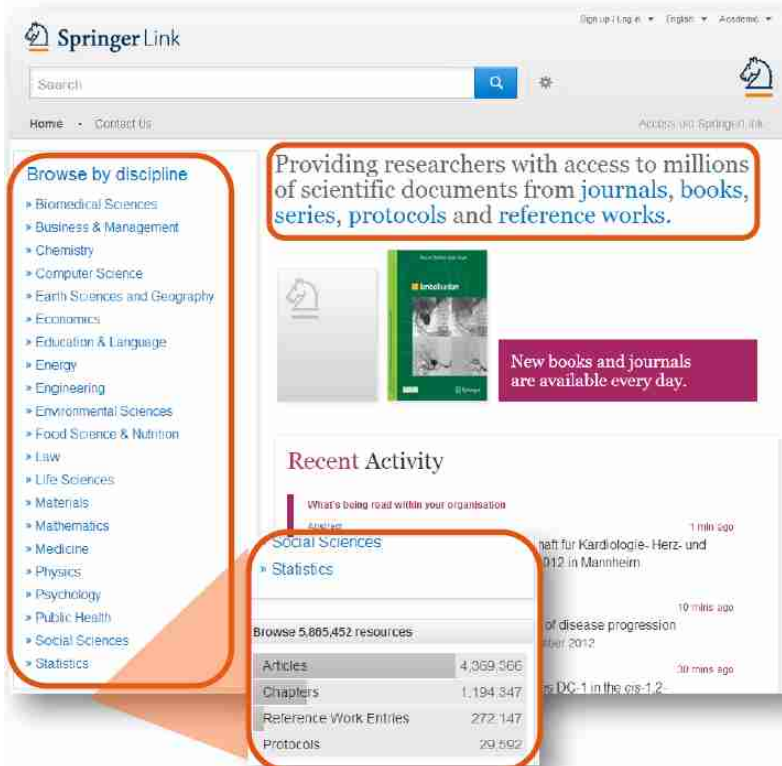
SpringerLink

Sign up / Log in ▾ English ▾ Academic ▾

Search

Home · Contact Us

Access via SpringerLink

Browse by discipline
» Biomedical Sciences
» Business & Management
» Chemistry
» Computer Science
» Earth Sciences and Geography
» Economics
» Education & Language
» Energy
» Engineering
» Environmental Sciences
» Food Science & Nutrition
» Law
» Life Sciences
» Materials
» Mathematics
» Medicine
» Physics
» Psychology
» Public Health
» Social Sciences
» Statistics

Providing researchers with access to millions of scientific documents from journals, books, series, protocols and reference works.

New books and journals are available every day.

Recent Activity

What's being read within your organisation

Abstract 1 min ago
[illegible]haft für Kardiologie- Herz- und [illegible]012 in Mannheim

10 mins ago
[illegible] of disease progression
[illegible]ber 2012

30 mins ago
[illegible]s DC-1 in the cis-1,2-

Social Sciences
» Statistics

Browse 5,865,452 resources

| Articles | 4,369,566 |
|---|---|
| Chapters | 1,194,347 |
| Reference Work Entries | 272,147 |
| Protocols | 29,592 |